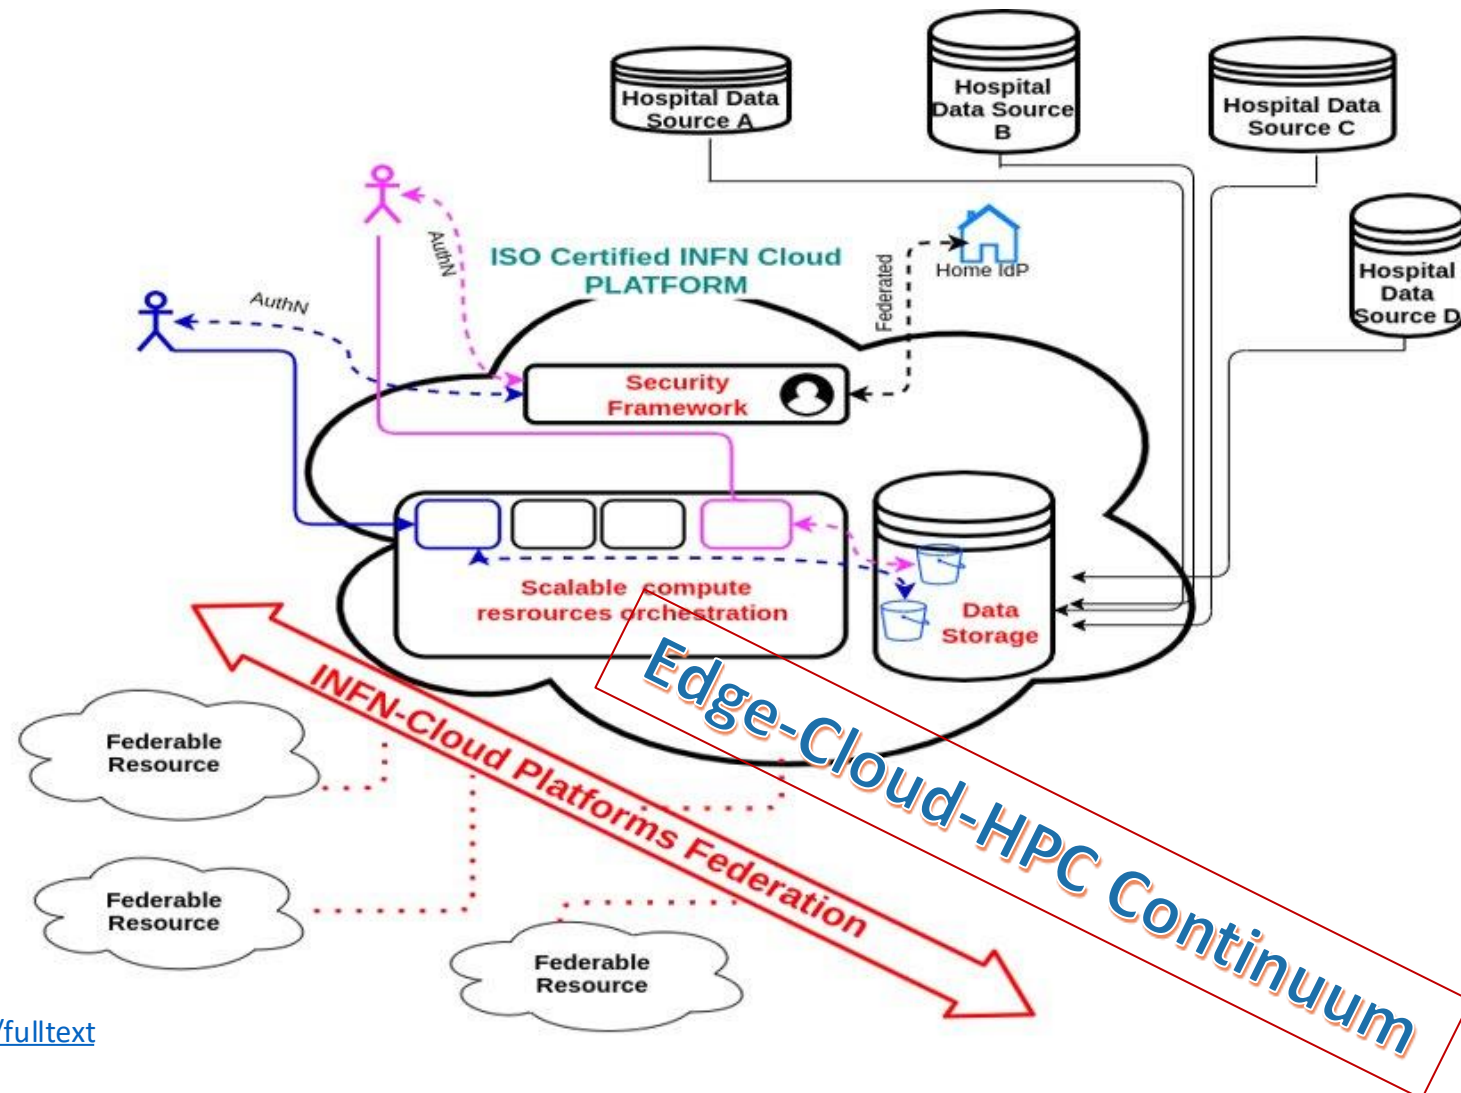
Hospital Data Source A

Hospital Data Source B

Hospital Data Source C

Hospital Data Source D

AuthN

AuthN

ISO Certified INFN Cloud PLATFORM

Federated

Home IdP

Security Framework

Scalable compute resrources orchestration

Data Storage

Edge-Cloud-HPC Continuum

INFN-Cloud Platforms Federation

Federable Resource

Federable Resource

Federable Resource

/fulltext